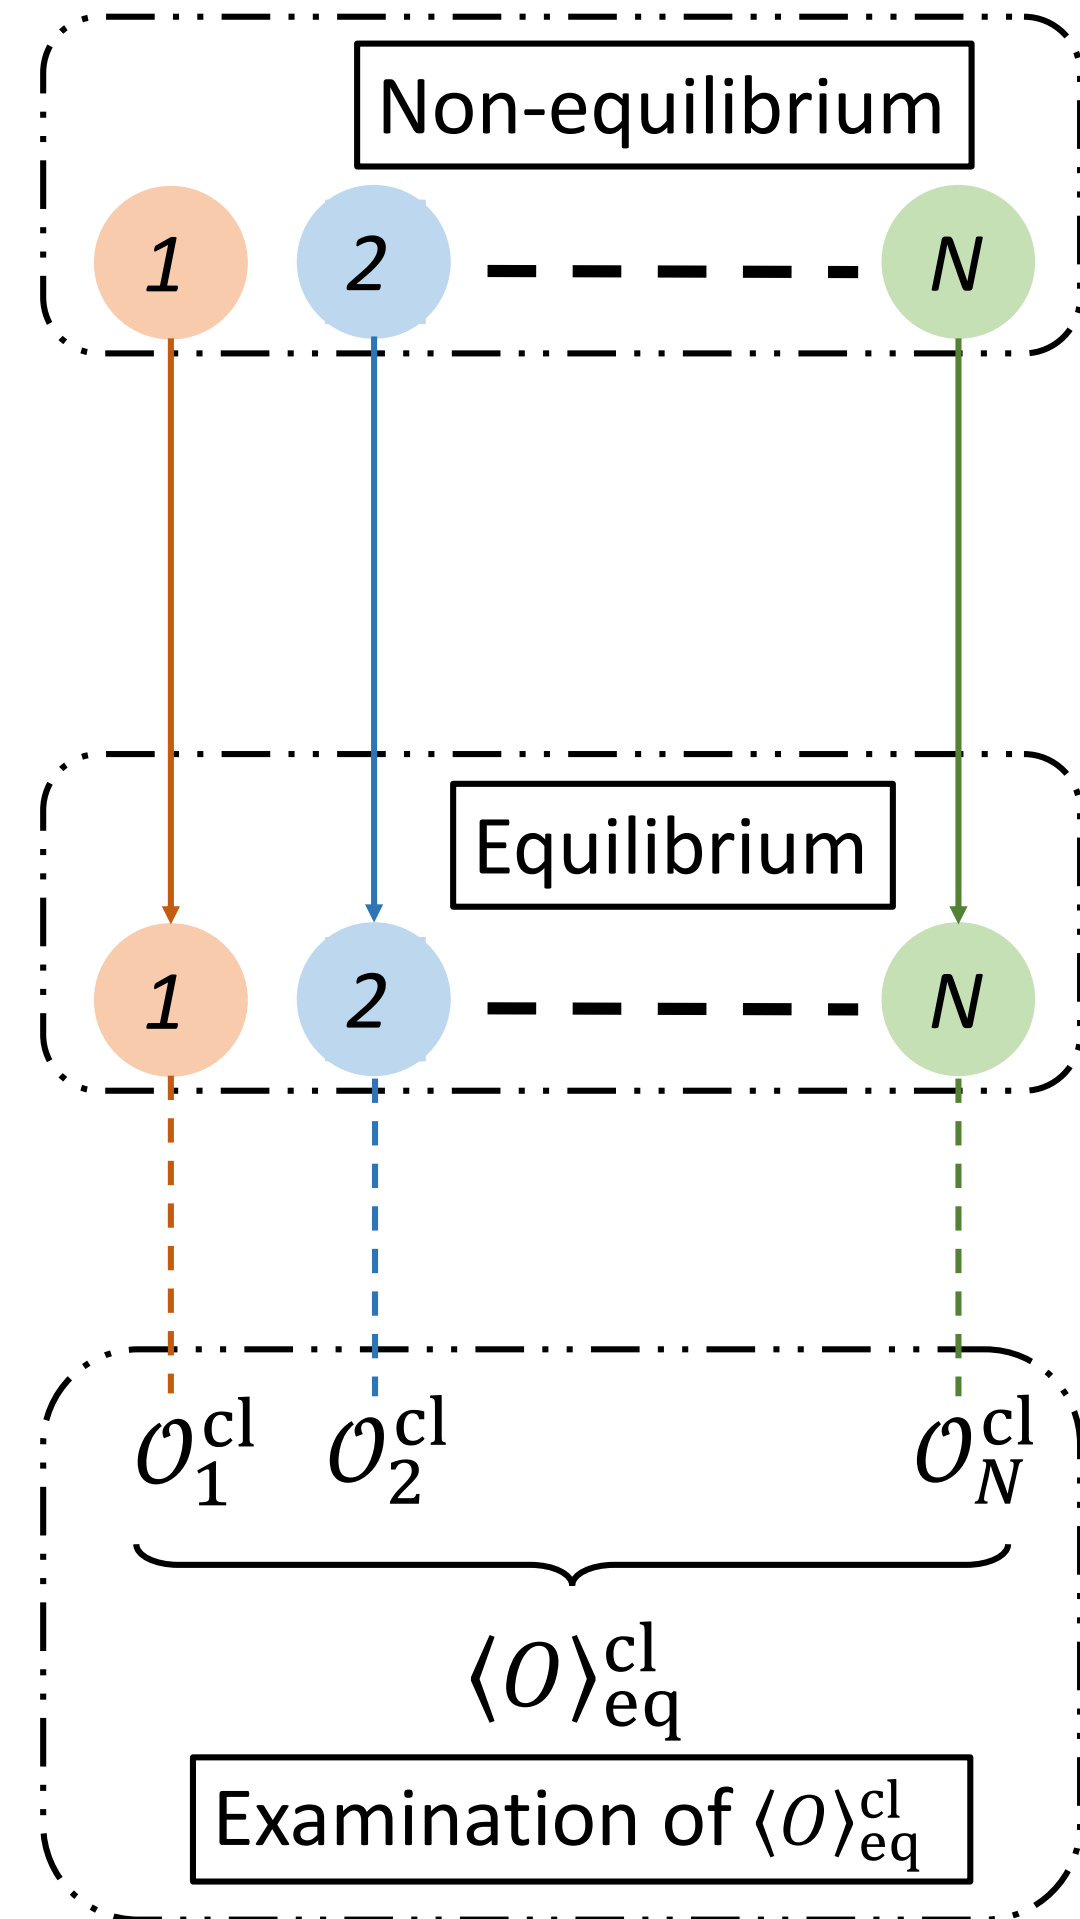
Non-equilibrium

1 2 N

Equilibrium

1 2 N

$\mathcal{O}_1^{\mathrm{cl}}$ $\mathcal{O}_2^{\mathrm{cl}}$ $\mathcal{O}_N^{\mathrm{cl}}$

$\langle O \rangle_{\mathrm{eq}}^{\mathrm{cl}}$

Examination of $\langle O \rangle_{\mathrm{eq}}^{\mathrm{cl}}$